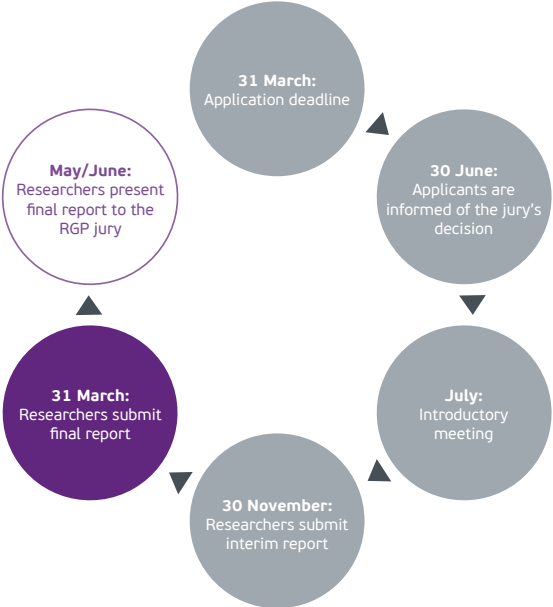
31 March:
Application deadline

30 June:
Applicants are informed of the jury's decision

July:
Introductory meeting

30 November:
Researchers submit interim report

31 March:
Researchers submit final report

May/June:
Researchers present final report to the RGP jury